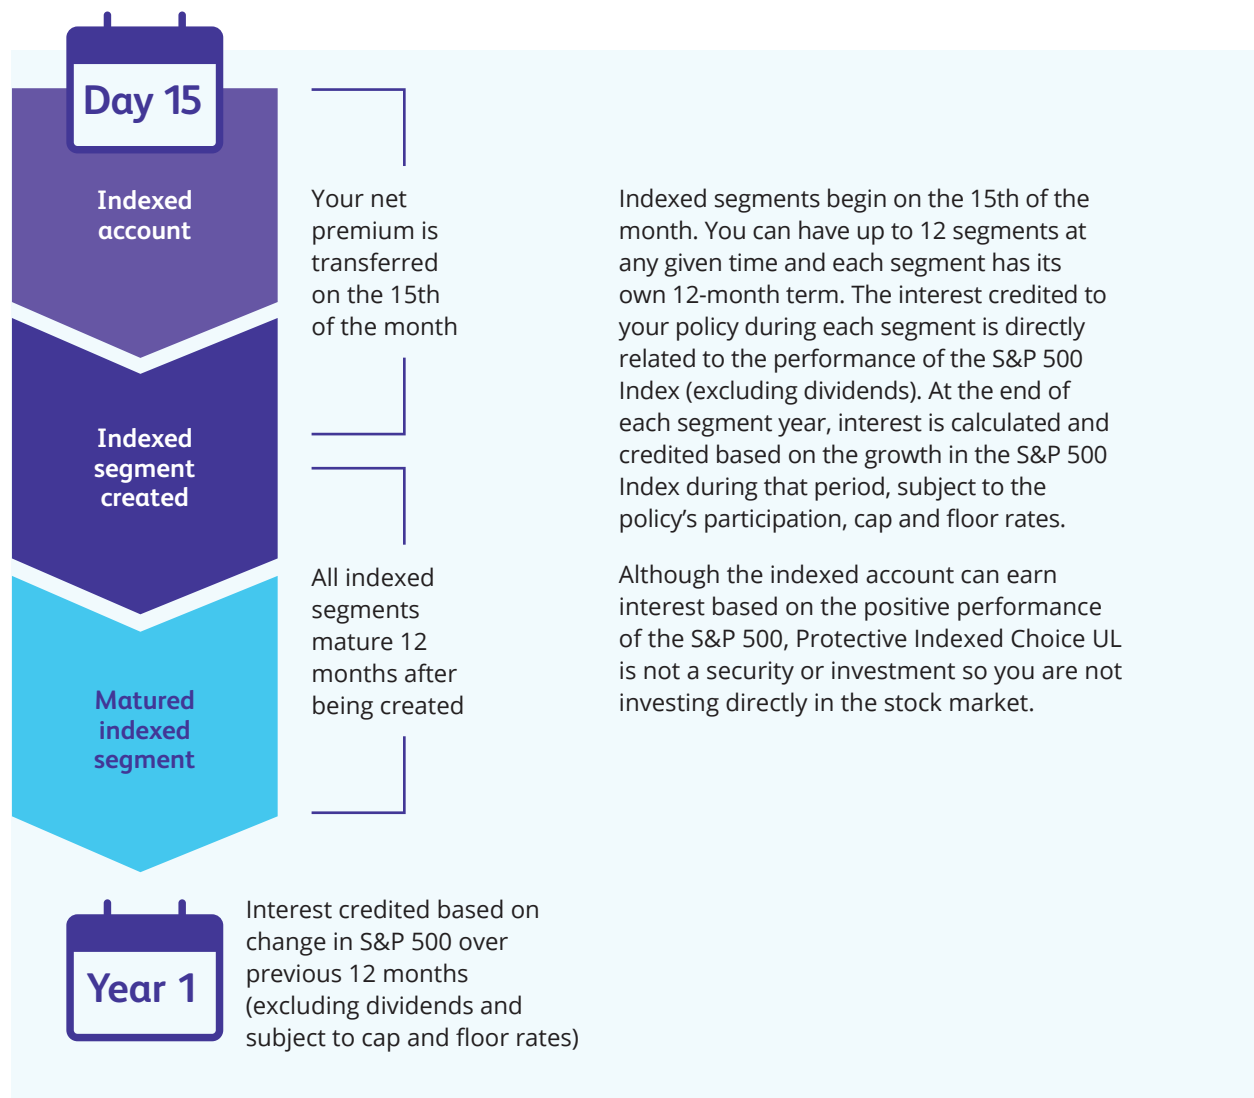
Day 15

Indexed account

Your net premium is transferred on the 15th of the month

Indexed segment created

All indexed segments mature 12 months after being created

Matured indexed segment

Indexed segments begin on the 15th of the month. You can have up to 12 segments at any given time and each segment has its own 12-month term. The interest credited to your policy during each segment is directly related to the performance of the S&P 500 Index (excluding dividends). At the end of each segment year, interest is calculated and credited based on the growth in the S&P 500 Index during that period, subject to the policy's participation, cap and floor rates.

Although the indexed account can earn interest based on the positive performance of the S&P 500, Protective Indexed Choice UL is not a security or investment so you are not investing directly in the stock market.

Year 1

Interest credited based on change in S&P 500 over previous 12 months (excluding dividends and subject to cap and floor rates)